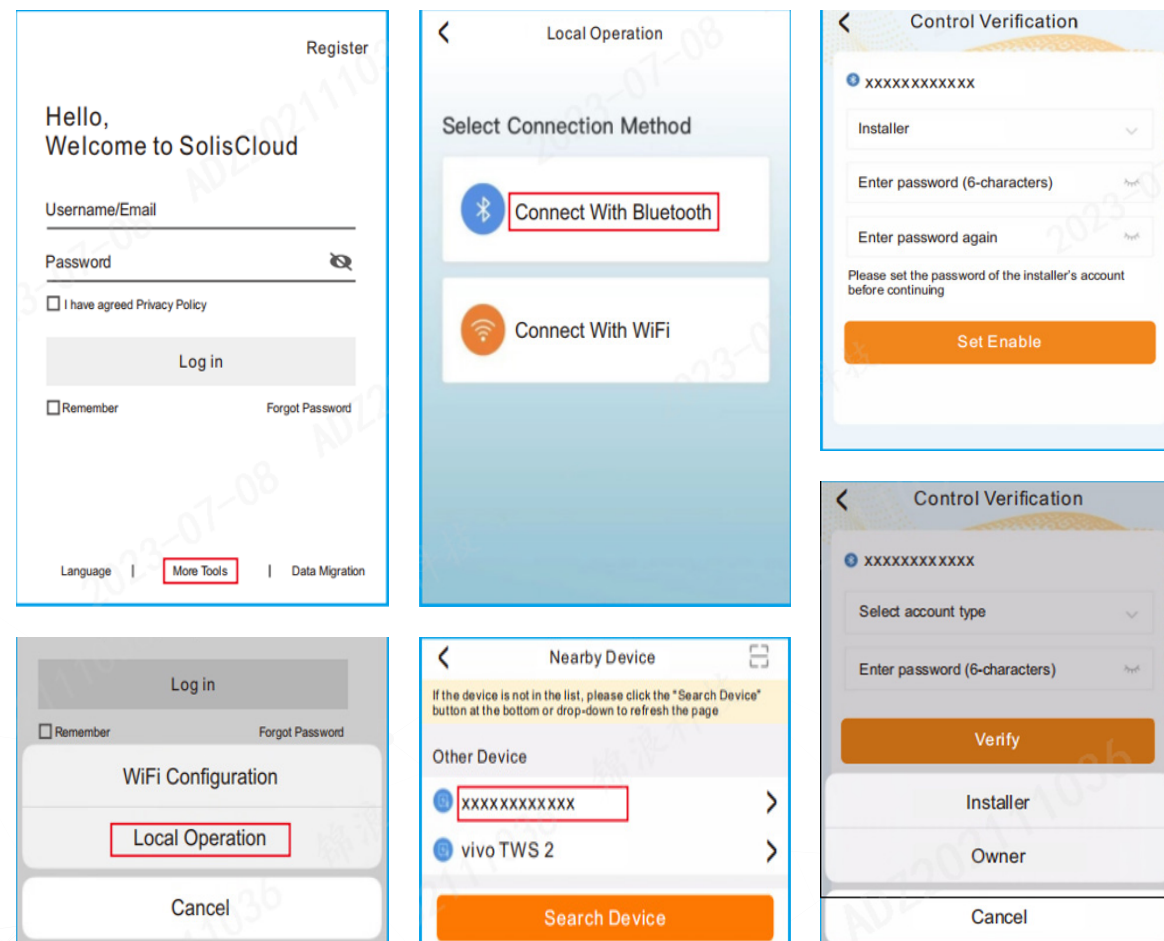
Register

Hello,
Welcome to SolisCloud

Username/Email

Password

I have agreed Privacy Policy

Log in

Remember

Forgot Password

Language | More Tools | Data Migration

Log in

Remember

Forgot Password

WiFi Configuration

Local Operation

Cancel

Local Operation

Select Connection Method

Connect With Bluetooth

Connect With WiFi

Nearby Device

If the device is not in the list, please click the "Search Device" button at the bottom or drop-down to refresh the page

Other Device

xxxxxxxxxxxx

vivo TWS 2

Search Device

Control Verification

xxxxxxxxxxxx

Installer

Enter password (6-characters)

Enter password again

Please set the password of the installer's account before continuing

Set Enable

Control Verification

xxxxxxxxxxxx

Select account type

Enter password (6-characters)

Verify

Installer

Owner

Cancel